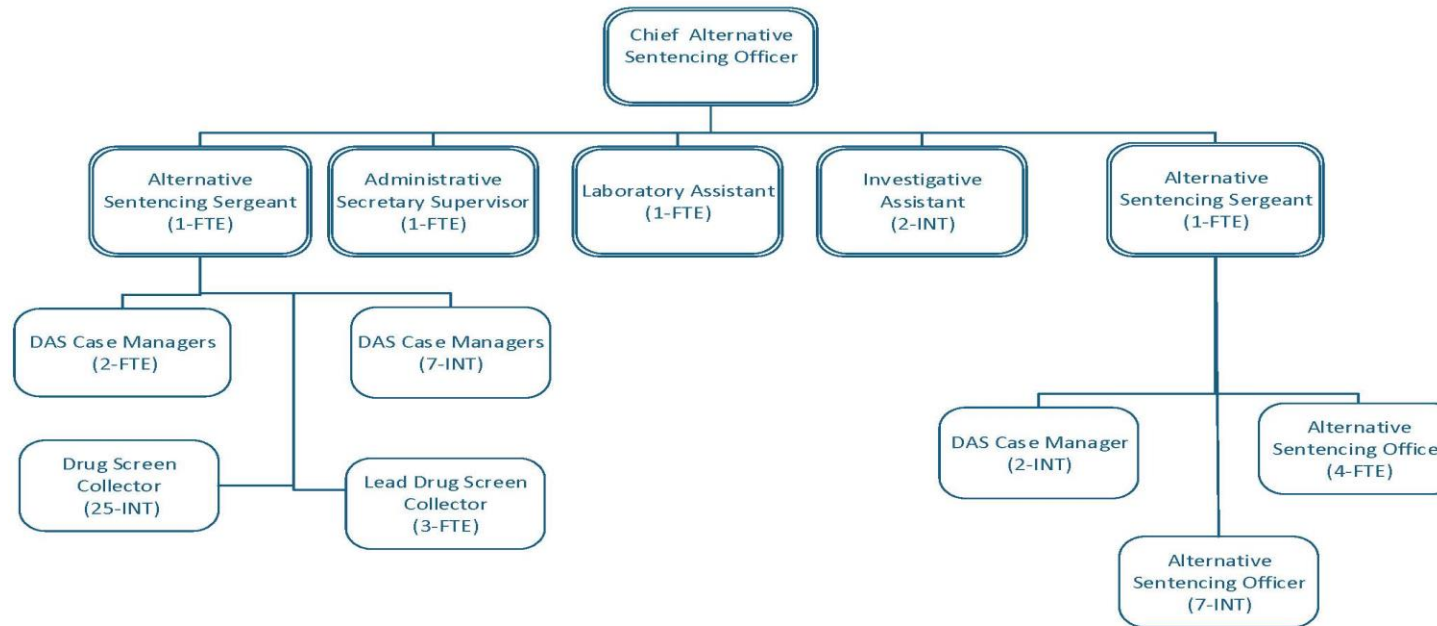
Chief Alternative Sentencing Officer

Alternative Sentencing Sergeant (1-FTE)

Administrative Secretary Supervisor (1-FTE)

Laboratory Assistant (1-FTE)

Investigative Assistant (2-INT)

Alternative Sentencing Sergeant (1-FTE)

DAS Case Managers (2-FTE)

DAS Case Managers (7-INT)

Drug Screen Collector (25-INT)

Lead Drug Screen Collector (3-FTE)

DAS Case Manager (2-INT)

Alternative Sentencing Office (4-FTE)

Alternative Sentencing Officer (7-INT)